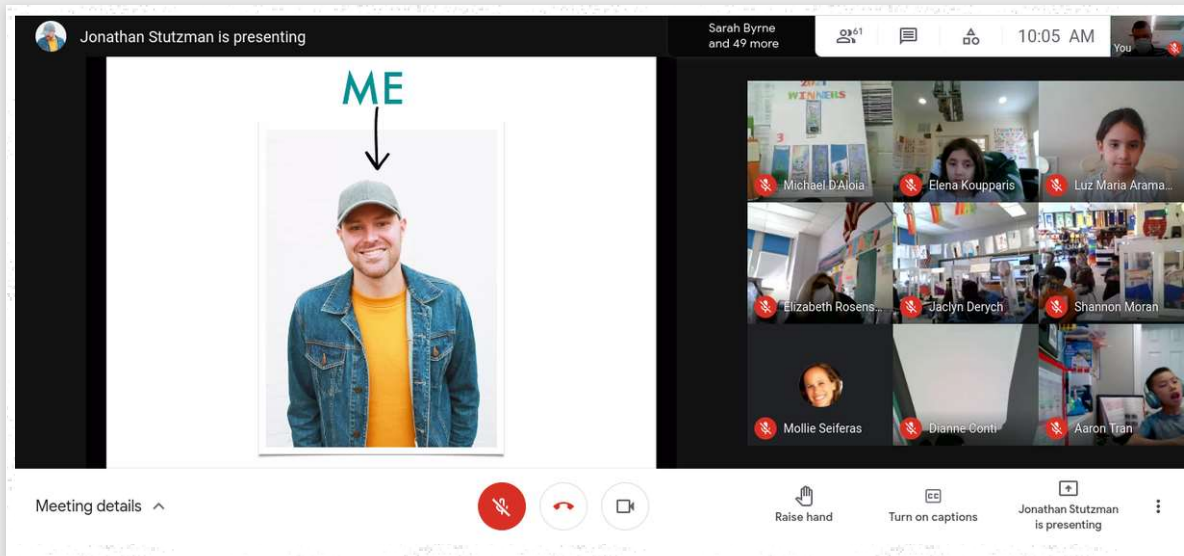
Jonathan Stutzman is presenting

Sarah Byrne and 49 more

61

10:05 AM

You

ME

WINNERS

Michael D'Aloia

Elena Koupparis

Luz Maria Arama...

Elizabeth Rosens...

Jaclyn Derych

Shannon Moran

Mollie Seiferas

Dianne Conti

Aaron Tran

Meeting details

Raise hand

Turn on captions

Jonathan Stutzman is presenting